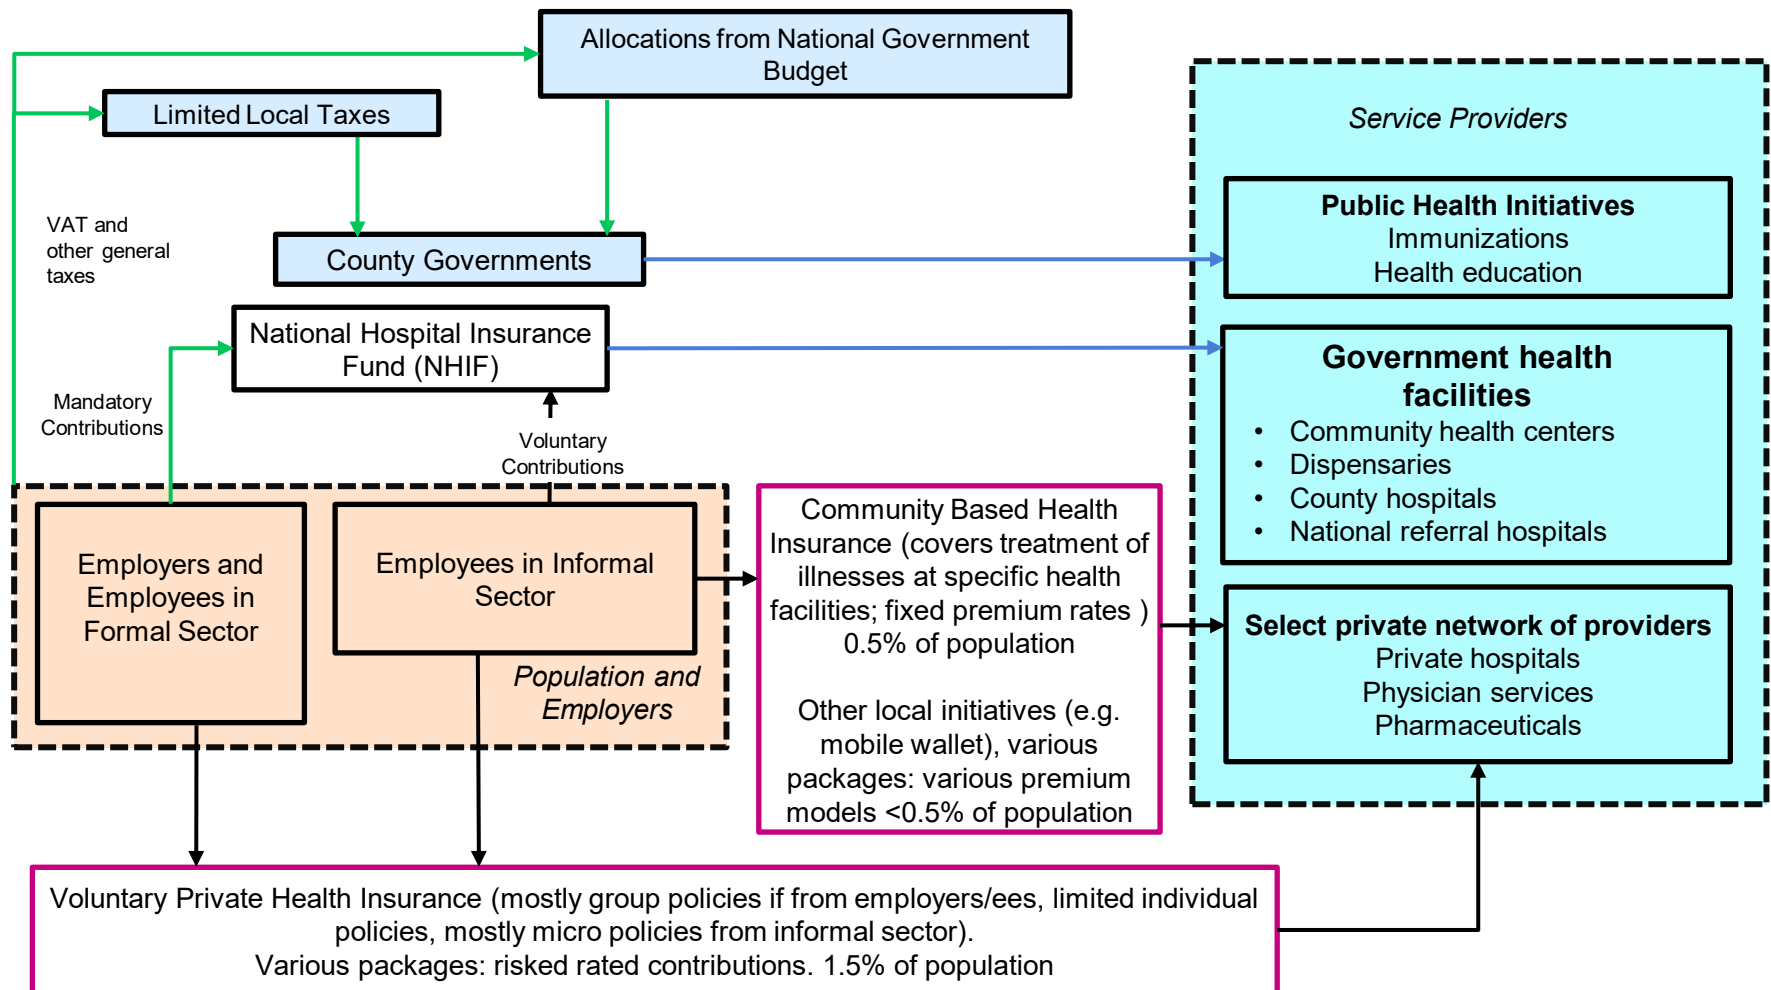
Allocations from National Government Budget

Limited Local Taxes

VAT and other general taxes

County Governments

National Hospital Insurance Fund (NHIF)

Mandatory Contributions

Voluntary Contributions

Employers and Employees in Formal Sector

Employees in Informal Sector

Population and Employers

Community Based Health Insurance (covers treatment of illnesses at specific health facilities; fixed premium rates ) 0.5% of population

Other local initiatives (e.g. mobile wallet), various packages: various premium models <0.5% of population

Service Providers

Public Health Initiatives
Immunizations
Health education

Government health facilities
• Community health centers
• Dispensaries
• County hospitals
• National referral hospitals

Select private network of providers
Private hospitals
Physician services
Pharmaceuticals

Voluntary Private Health Insurance (mostly group policies if from employers/ees, limited individual policies, mostly micro policies from informal sector).
Various packages: risked rated contributions. 1.5% of population